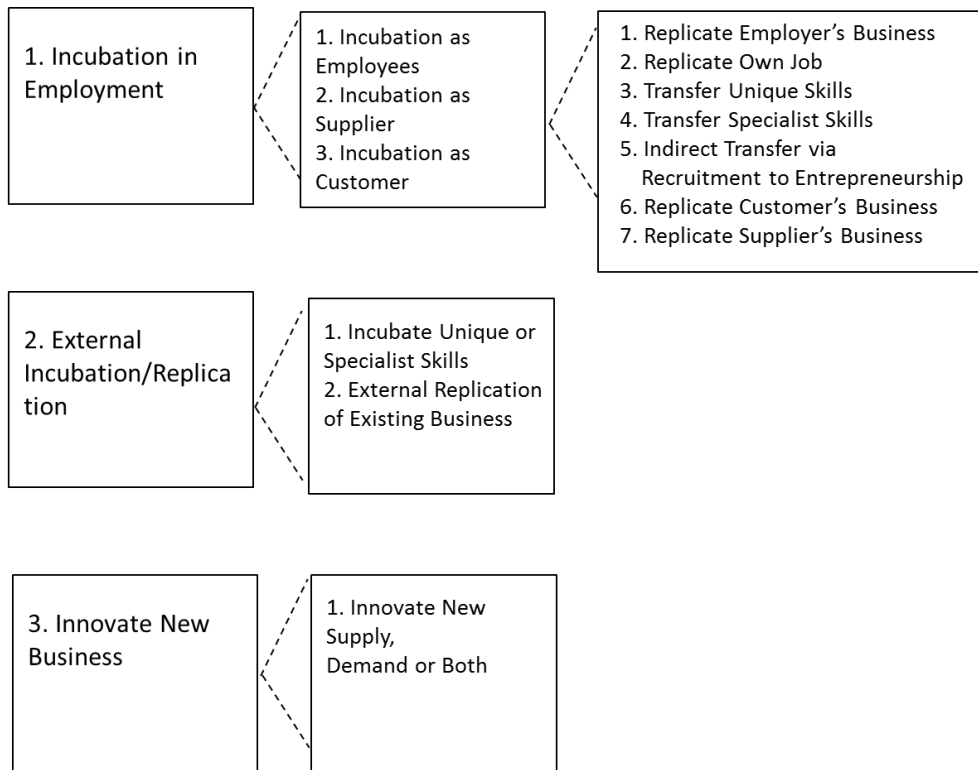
1. Incubation in Employment

1. Incubation as Employees
2. Incubation as Supplier
3. Incubation as Customer

1. Replicate Employer's Business
2. Replicate Own Job
3. Transfer Unique Skills
4. Transfer Specialist Skills
5. Indirect Transfer via Recruitment to Entrepreneurship
6. Replicate Customer's Business
7. Replicate Supplier's Business

2. External Incubation/Replication

1. Incubate Unique or Specialist Skills
2. External Replication of Existing Business

3. Innovate New Business

1. Innovate New Supply, Demand or Both